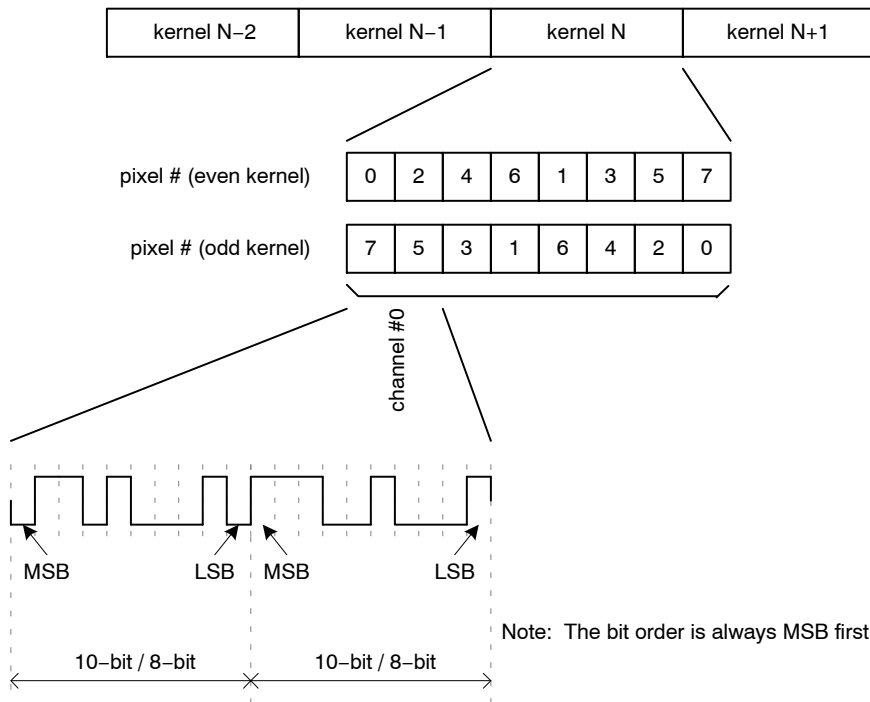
| kernel N−2 | kernel N−1 | kernel N | kernel N+1 |
|---|---|---|---|

pixel # (even kernel)

| 0 | 2 | 4 | 6 | 1 | 3 | 5 | 7 |
|---|---|---|---|---|---|---|---|

pixel # (odd kernel)

| 7 | 5 | 3 | 1 | 6 | 4 | 2 | 0 |
|---|---|---|---|---|---|---|---|

channel #0

MSB

LSB

MSB

LSB

Note: The bit order is always MSB first

10−bit / 8−bit

10−bit / 8−bit